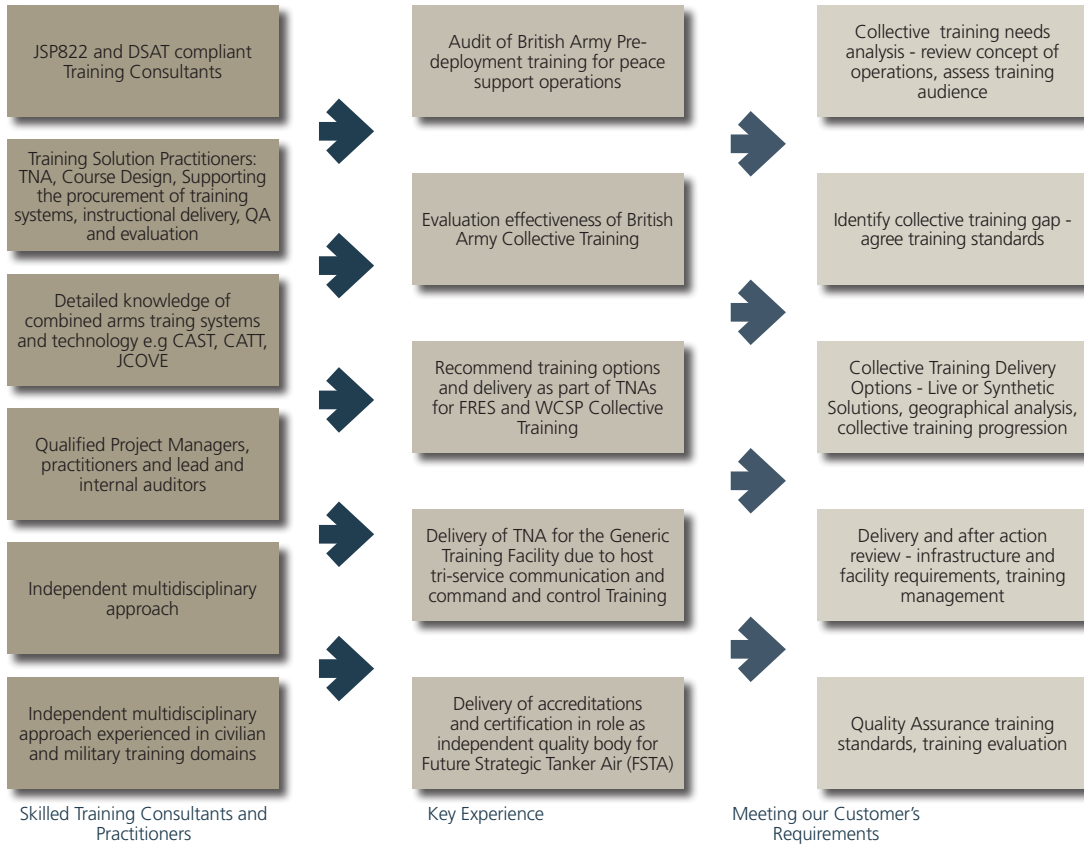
JSP822 and DSAT compliant Training Consultants

Training Solution Practitioners: TNA, Course Design, Supporting the procurement of training systems, instructional delivery, QA and evaluation

Detailed knowledge of combined arms traing systems and technology e.g CAST, CATT, JCOVE

Qualified Project Managers, practitioners and lead and internal auditors

Independent multidisciplinary approach

Independent multidisciplinary approach experienced in civilian and military training domains

Skilled Training Consultants and Practitioners

Audit of British Army Pre-deployment training for peace support operations

Evaluation effectiveness of British Army Collective Training

Recommend training options and delivery as part of TNAs for FRES and WCSP Collective Training

Delivery of TNA for the Generic Training Facility due to host tri-service communication and command and control Training

Delivery of accreditations and certification in role as independent quality body for Future Strategic Tanker Air (FSTA)

Key Experience

Collective training needs analysis - review concept of operations, assess training audience

Identify collective training gap - agree training standards

Collective Training Delivery Options - Live or Synthetic Solutions, geographical analysis, collective training progression

Delivery and after action review - infrastructure and facility requirements, training management

Quality Assurance training standards, training evaluation

Meeting our Customer's Requirements